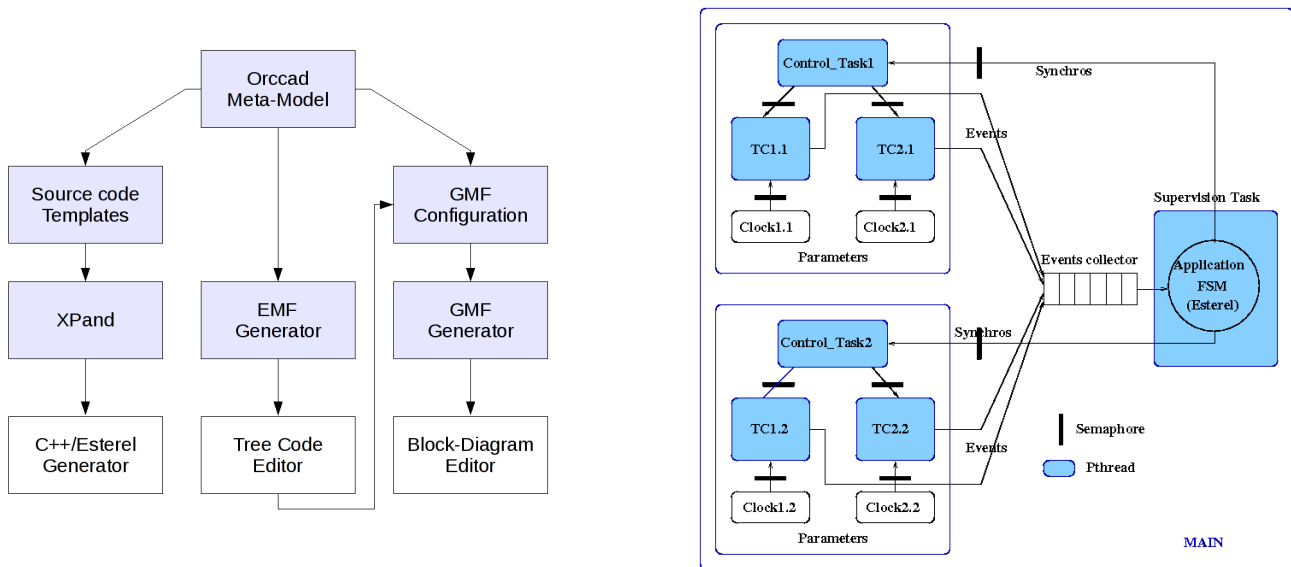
Orccad Meta-Model

Source code Templates

EMF Generator

GMF Configuration

XPand

GMF Generator

C++/Esterel Generator

Tree Code Editor

Block-Diagram Editor

Control_Task1

Synchros

Events

TC1.1

TC2.1

Clock1.1

Clock2.1

Parameters

Supervision Task

Events collector

Application FSM (Esterel)

Control_Task2

Synchros

TC1.2

TC2.2

Events

Semaphore

Pthread

Clock1.2

Clock2.2

Parameters

MAIN